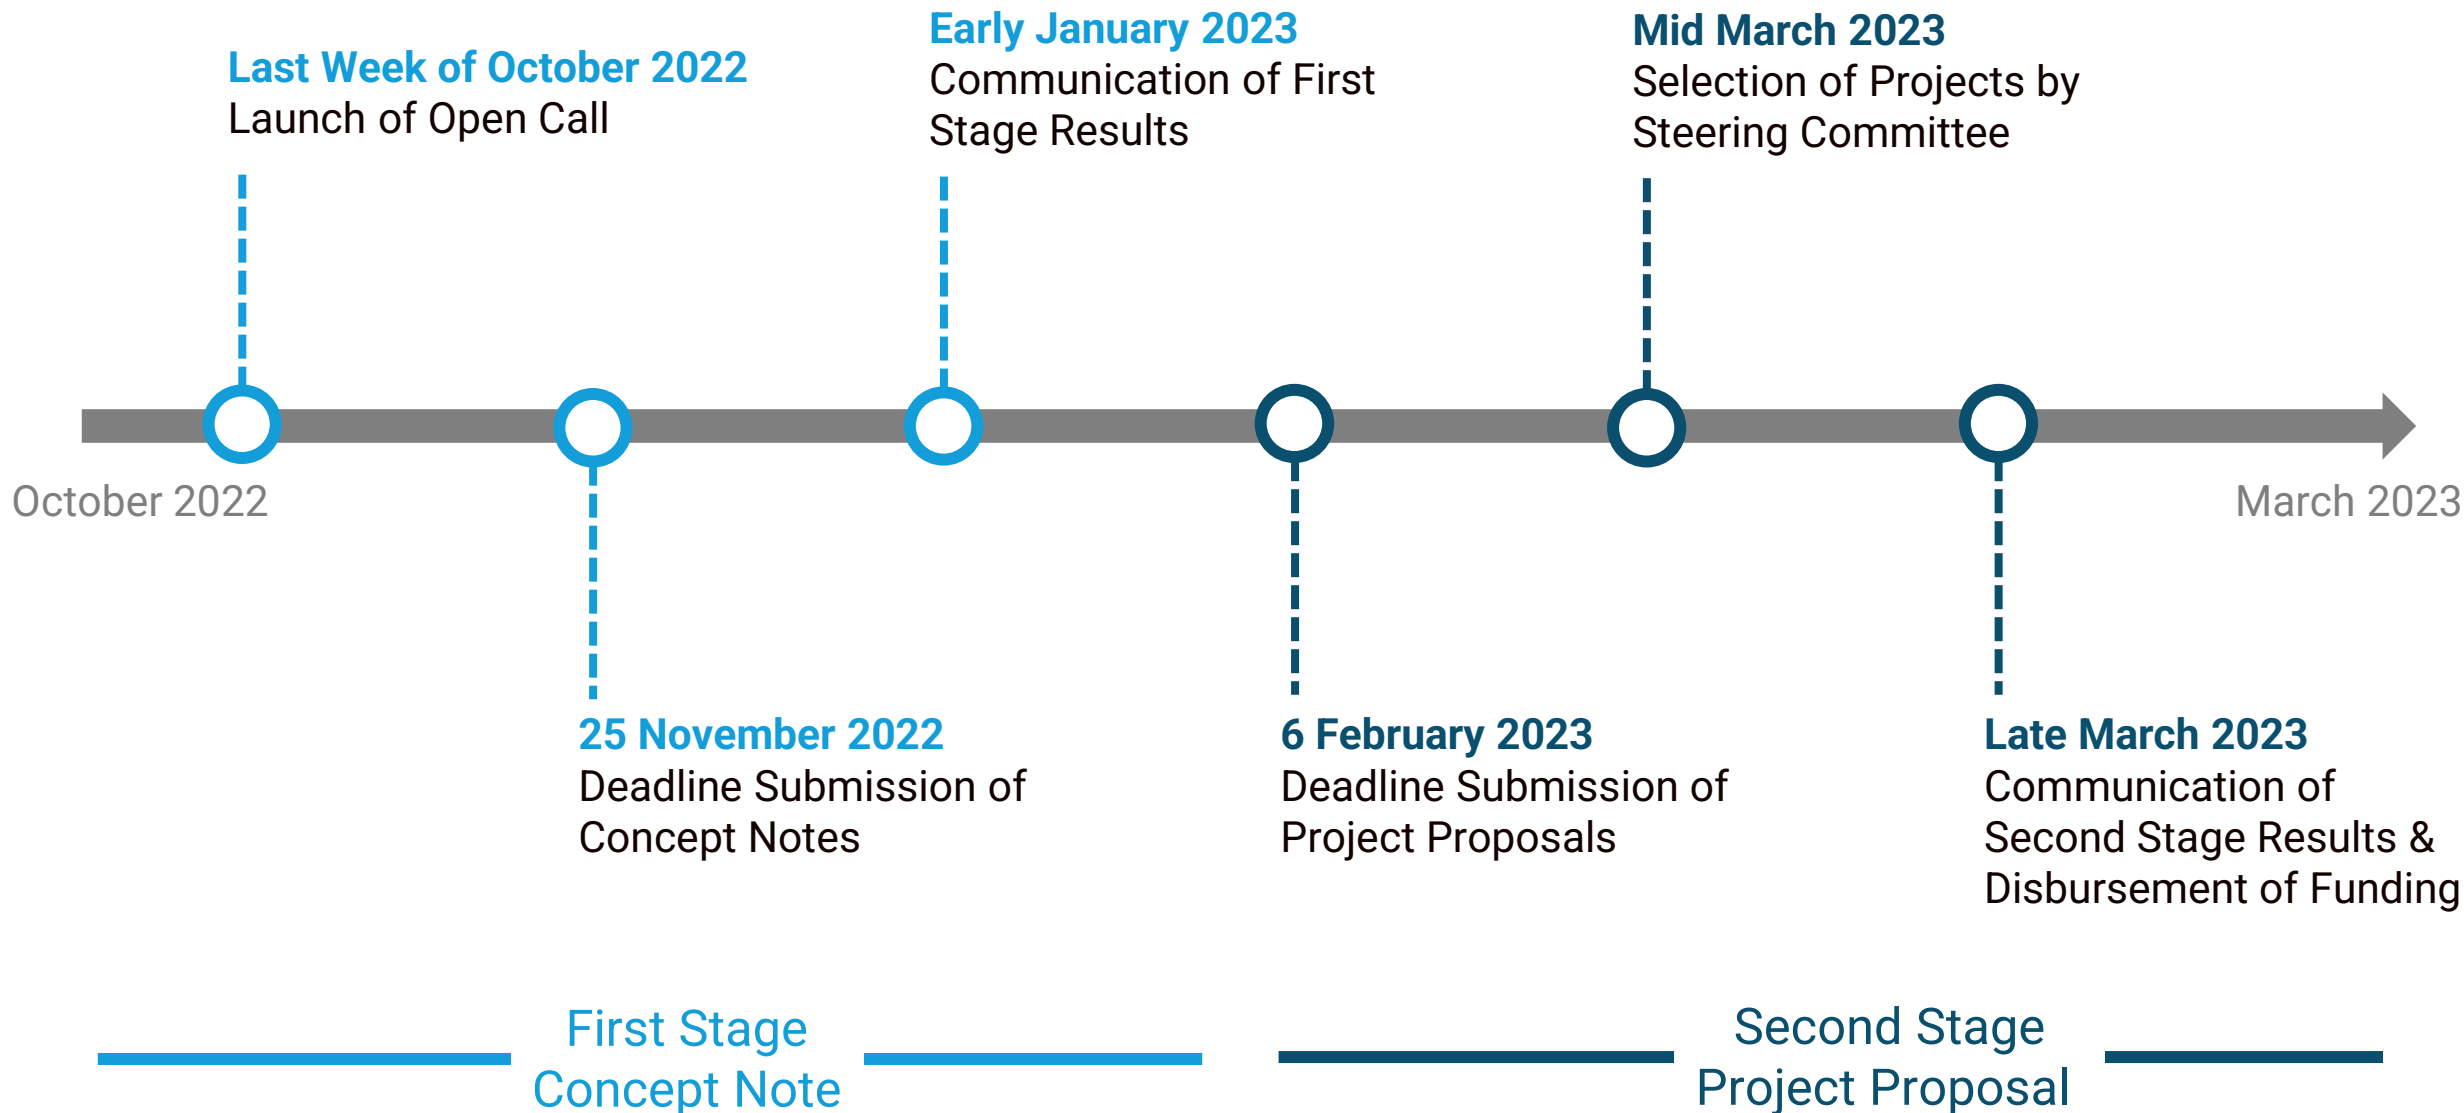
Last Week of October 2022
Launch of Open Call

Early January 2023
Communication of First Stage Results

Mid March 2023
Selection of Projects by Steering Committee

October 2022

March 2023

25 November 2022
Deadline Submission of Concept Notes

6 February 2023
Deadline Submission of Project Proposals

Late March 2023
Communication of Second Stage Results & Disbursement of Funding

First Stage
Concept Note

Second Stage
Project Proposal